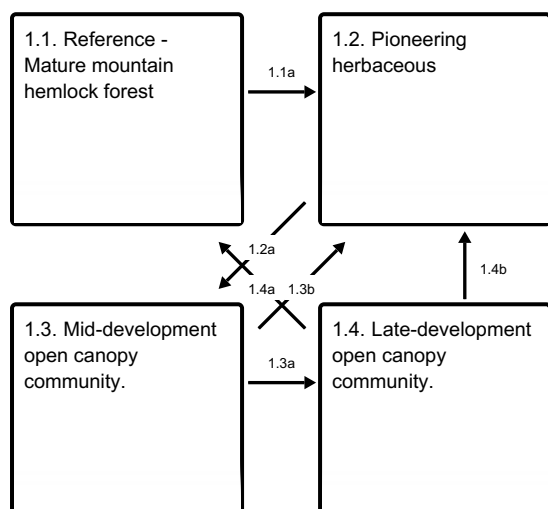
1.1. Reference - Mature mountain hemlock forest

1.1a

1.2. Pioneering herbaceous

1.2a

1.4a

1.3b

1.4b

1.3. Mid-development open canopy community.

1.3a

1.4. Late-development open canopy community.